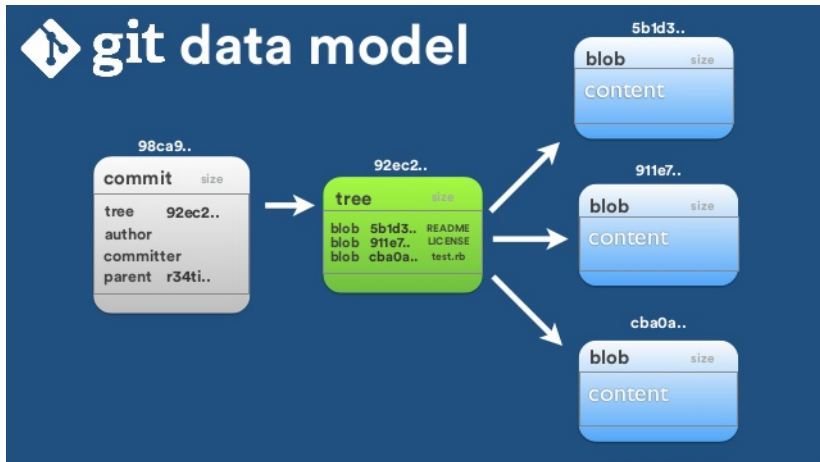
git data model

98ca9..

commit size

tree 92ec2..
author
committer
parent r34ti..

92ec2..

tree size

blob 5b1d3.. README
blob 911e7.. LICENSE
blob cba0a.. test.rb

5b1d3..

blob size

content

911e7..

blob size

content

cba0a..

blob size

content